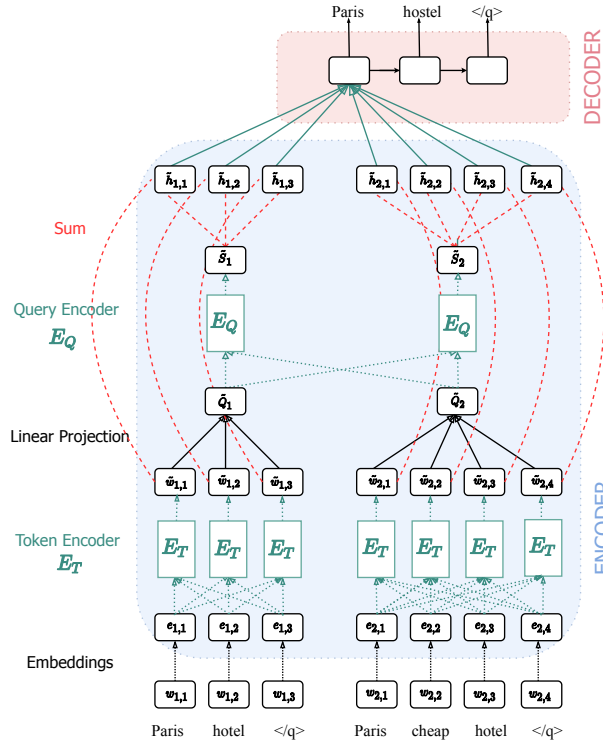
Paris hostel </q>

DECODER

$\tilde{h}_{1,1}$ $\tilde{h}_{1,2}$ $\tilde{h}_{1,3}$ $\tilde{h}_{2,1}$ $\tilde{h}_{2,2}$ $\tilde{h}_{2,3}$ $\tilde{h}_{2,4}$

Sum

$\tilde{S}_1$ $\tilde{S}_2$

Query Encoder
$E_Q$

$E_Q$ $E_Q$

$\tilde{Q}_1$ $\tilde{Q}_2$

Linear Projection

$\tilde{w}_{1,1}$ $\tilde{w}_{1,2}$ $\tilde{w}_{1,3}$ $\tilde{w}_{2,1}$ $\tilde{w}_{2,2}$ $\tilde{w}_{2,3}$ $\tilde{w}_{2,4}$

Token Encoder
$E_T$

$E_T$ $E_T$ $E_T$ $E_T$ $E_T$ $E_T$ $E_T$

ENCODER

$e_{1,1}$ $e_{1,2}$ $e_{1,3}$ $e_{2,1}$ $e_{2,2}$ $e_{2,3}$ $e_{2,4}$

Embeddings

$w_{1,1}$ $w_{1,2}$ $w_{1,3}$ $w_{2,1}$ $w_{2,2}$ $w_{2,3}$ $w_{2,4}$

Paris hotel </q> Paris cheap hotel </q>